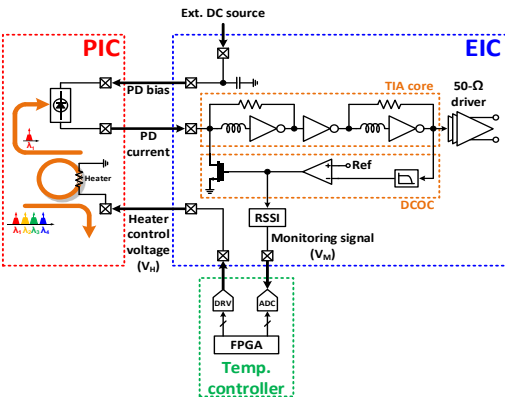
Ext. DC source

PIC

EIC

PD bias

TIA core

50-Ω driver

PD current

Heater

Ref

$\lambda_1$ $\lambda_1$ $\lambda_2$ $\lambda_3$ $\lambda_4$

DCOC

Heater control voltage ($V_H$)

RSSI

Monitoring signal ($V_M$)

DRV

ADC

FPGA

Temp. controller